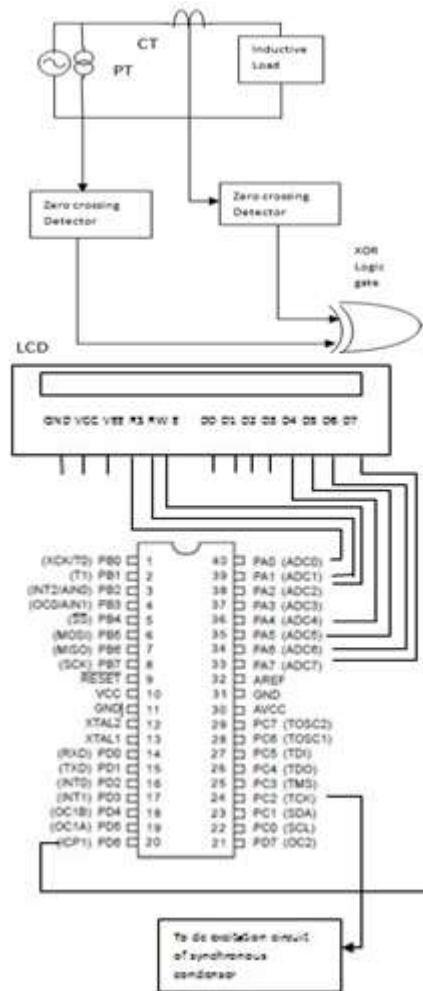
CT

PT

Inductive Load

Zero crossing Detector

Zero crossing Detector

XOR Logic gate

LCD

GND VCC VEE RS RW E D0 D1 D2 D3 D4 D5 D6 D7

(XCK/T0) PB0 1
(T1) PB1 2
(INT2/AIN0) PB2 3
(OC0/AIN1) PB3 4
(SS) PB4 5
(MOSI) PB5 6
(MISO) PB6 7
(SCK) PB7 8
RESET 9
VCC 10
GND 11
XTAL2 12
XTAL1 13
(RXD) PD0 14
(TXD) PD1 15
(INT0) PD2 16
(INT1) PD3 17
(OC1B) PD4 18
(OC1A) PD5 19
(ICP1) PD6 20

40 PA0 (ADC0)
39 PA1 (ADC1)
38 PA2 (ADC2)
37 PA3 (ADC3)
36 PA4 (ADC4)
35 PA5 (ADC5)
34 PA6 (ADC6)
33 PA7 (ADC7)
32 AREF
31 GND
30 AVCC
29 PC7 (TOSC2)
28 PC6 (TOSC1)
27 PC5 (TDI)
26 PC4 (TDO)
25 PC3 (TMS)
24 PC2 (TCK)
23 PC1 (SDA)
22 PC0 (SCL)
21 PD7 (OC2)

To dc excitation circuit of synchronous condenser